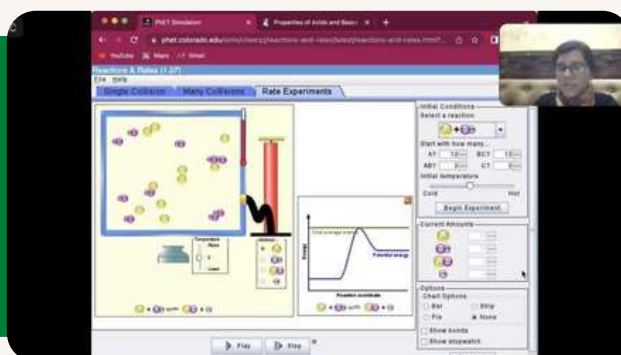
PhET Simulation
Properties of Acids and Bases
phet.colorado.edu/sims/cheerpj/reactions-and-rates/latest/reactions-and-rates.html
YouTube
Maps
Gmail
Reactions & Rates (1.07)
File Help
Single Collision
Many Collisions
Rate Experiments
Initial Conditions
Select a reaction
Start with how many...
A:
BC:
AB:
C:
Initial temperature
Cold
Hot
Begin Experiment
Current Amounts
Options
Chart Options
Bar
Strip
Pie
None
Show bonds
Show stopwatch
Total average energy
Potential energy
Energy
Reaction coordinate
Play
Step